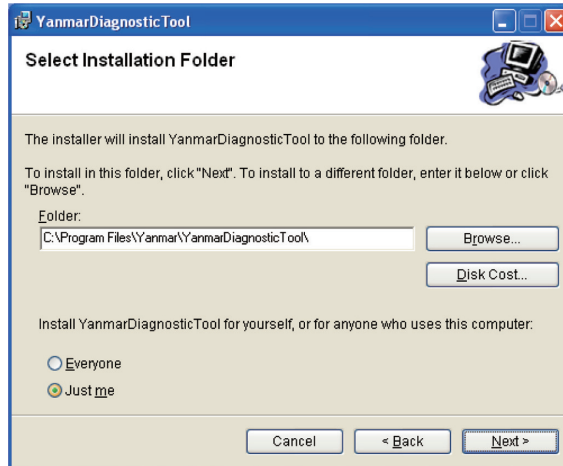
YanmarDiagnosticTool

Select Installation Folder

The installer will install YanmarDiagnosticTool to the following folder.

To install in this folder, click "Next". To install to a different folder, enter it below or click "Browse".

Folder:
C:\Program Files\Yanmar\YanmarDiagnosticTool\

Browse...

Disk Cost...

Install YanmarDiagnosticTool for yourself, or for anyone who uses this computer:

Everyone

Just me

Cancel

< Back

Next >